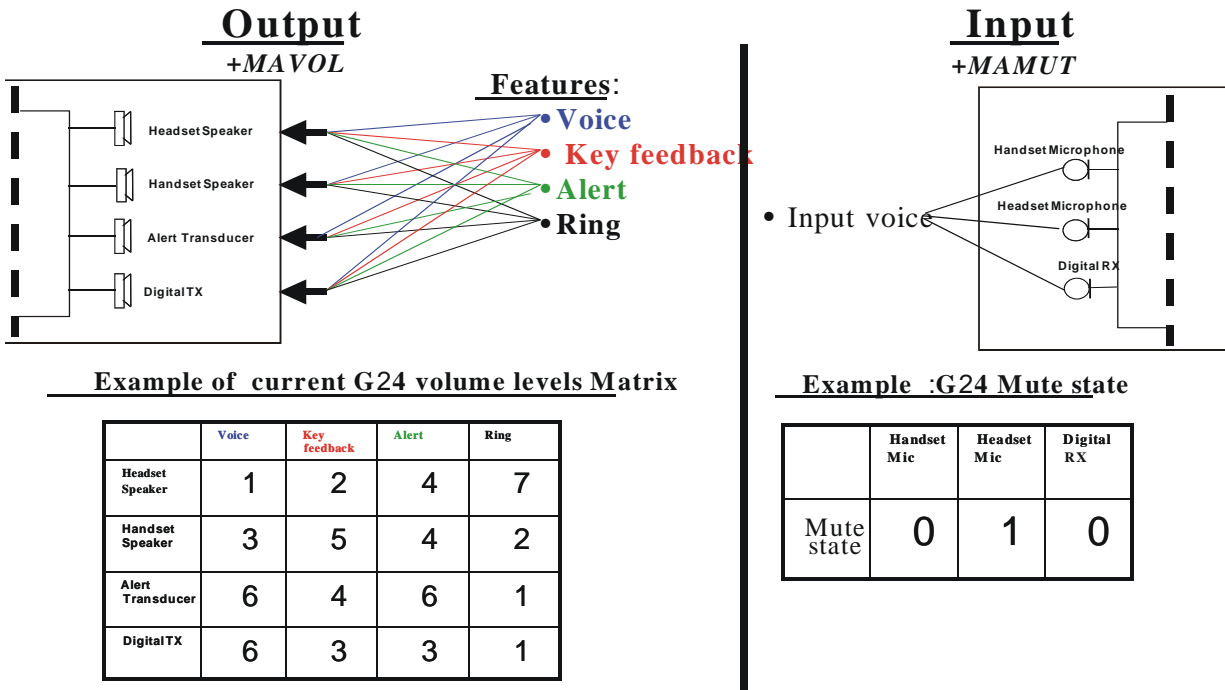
Output
+MAVOL

Headset Speaker
Handset Speaker
Alert Transducer
Digital TX

Features:
• Voice
• Key feedback
• Alert
• Ring

Example of current G24 volume levels Matrix

| | Voice | Key feedback | Alert | Ring |
|---|---|---|---|---|
| Headset Speaker | 1 | 2 | 4 | 7 |
| Handset Speaker | 3 | 5 | 4 | 2 |
| Alert Transducer | 6 | 4 | 6 | 1 |
| Digital TX | 6 | 3 | 3 | 1 |

Input
+MAMUT

Handset Microphone
Headset Microphone
Digital RX

• Input voice

Example :G24 Mute state

| | Handset Mic | Headset Mic | Digital RX |
|---|---|---|---|
| Mute state | 0 | 1 | 0 |